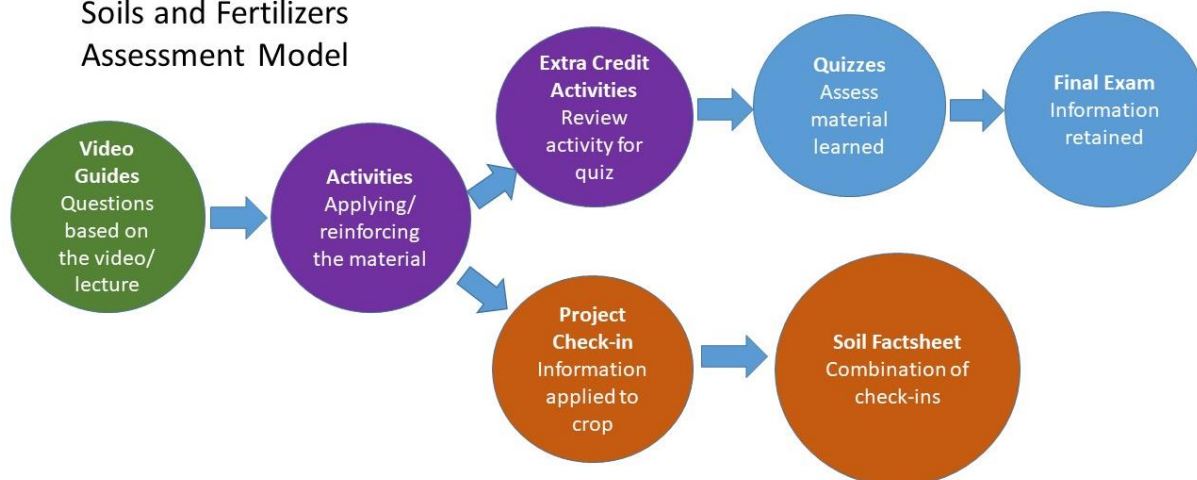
Soils and Fertilizers Assessment Model

**Video Guides**
Questions based on the video/ lecture

**Activities**
Applying/ reinforcing the material

**Extra Credit Activities**
Review activity for quiz

**Quizzes**
Assess material learned

**Final Exam**
Information retained

**Project Check-in**
Information applied to crop

**Soil Factsheet**
Combination of check-ins